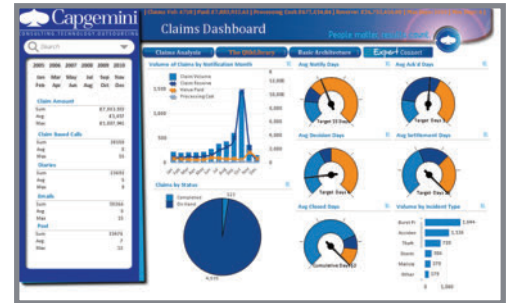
Capgemini
CONSULTING.TECHNOLOGY.OUTSOURCING

Claims Dashboard

People matter, results count.

Search

2005 2006 2007 2008 2009 2010
Jan Mar May Jul Sep Nov
Feb Apr Jun Aug Oct Dec

Claim Amount
Sum $7,303,302
Avg 43,457
Max $1,557,961

Claim Sound Calls
Sum 18598
Avg 4
Max 11

Diaries
Sum 23658
Avg 5
Max 15

Emails
Sum 39364
Avg 8
Max 21

Paid
Sum 33976
Avg 7
Max 15

Claims Analysis
The QlikLibrary
Basic Architecture
Expert Connect

Volume of Claims by Notification Month
Claim Volume
Claim Reserve
Value Paid
Processing Cost

Avg Notify Days
Target 12 Days

Avg Ack'd Days
Target

Avg Decision Days
Target Days

Avg Settlement Days
Target Days

Claims by Status
Completed
On Hold
127
4,573

Avg Closed Days
Cumulative Days

Volume by Incident Type
Burst Pi 2,594
Accident 1,136
Theft 710
Storm 394
Malicio 273
Other 279
0 1,000